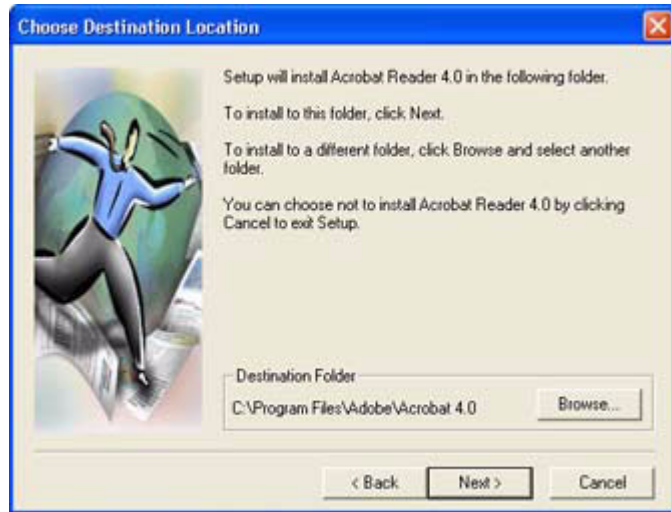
Choose Destination Location

Setup will install Acrobat Reader 4.0 in the following folder.

To install to this folder, click Next.

To install to a different folder, click Browse and select another folder.

You can choose not to install Acrobat Reader 4.0 by clicking Cancel to exit Setup.

Destination Folder

C:\Program Files\Adobe\Acrobat 4.0

Browse...

< Back

Next >

Cancel